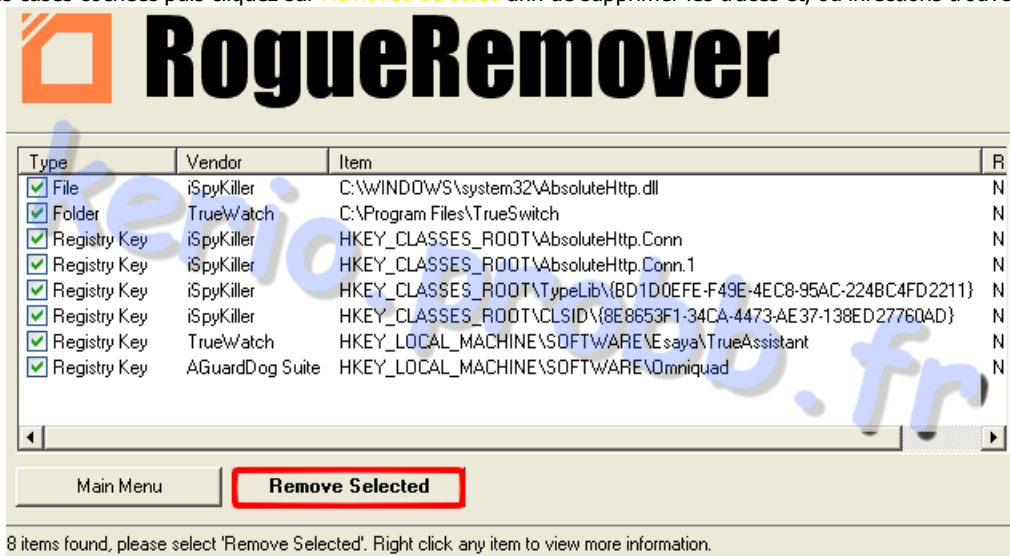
RogueRemover

| Type | Vendor | Item | R |
|---|---|---|---|
| File | iSpyKiller | C:\WINDOWS\system32\AbsoluteHttp.dll | N |
| Folder | TrueWatch | C:\Program Files\TrueSwitch | N |
| Registry Key | iSpyKiller | HKEY_CLASSES_ROOT\AbsoluteHttp.Conn | N |
| Registry Key | iSpyKiller | HKEY_CLASSES_ROOT\AbsoluteHttp.Conn.1 | N |
| Registry Key | iSpyKiller | HKEY_CLASSES_ROOT\TypeLib\{BD1D0EFE-F49E-4EC8-95AC-224BC4FD2211} | N |
| Registry Key | iSpyKiller | HKEY_CLASSES_ROOT\CLSID\{8E8653F1-34CA-4473-AE37-138ED27760AD} | N |
| Registry Key | TrueWatch | HKEY_LOCAL_MACHINE\SOFTWARE\Esaya\TrueAssistant | N |
| Registry Key | AGuardDog Suite | HKEY_LOCAL_MACHINE\SOFTWARE\Omniquad | N |

Main Menu

Remove Selected

8 items found, please select 'Remove Selected'. Right click any item to view more information.

kezoo.probb.fr